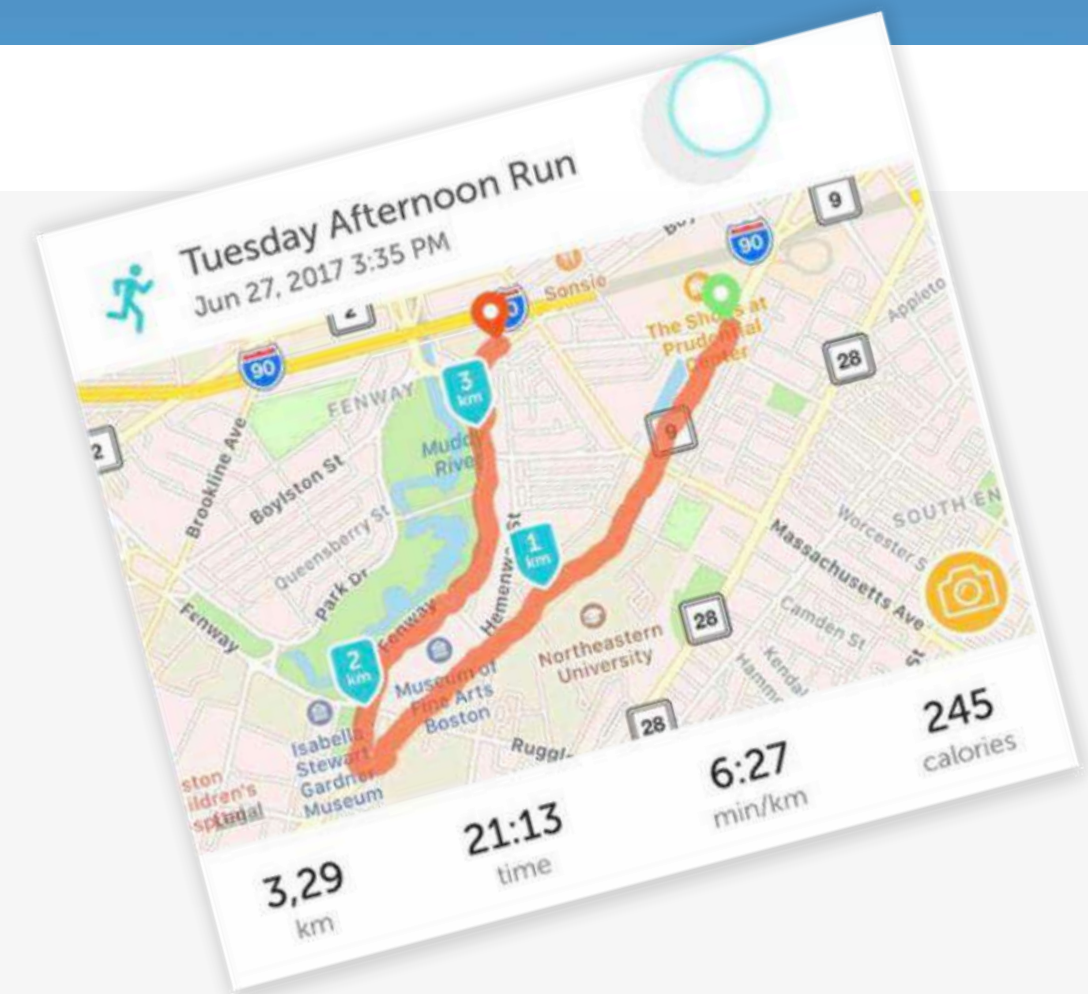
Tuesday Afternoon Run
Jun 27, 2017 3:35 PM

9
90
Sonsie
The Shops at Prudential Center
Appleto
2
90
FENWAY
3 km
28
Muddy River
2
Brookline Ave
Boylston St
9
Queensberry St
Hemenway St
1 km
SOUTH EN
Worcester S
Park Dr
Massachusetts Ave
Fenway
Fenway
Northeastern University
28
Camden St
2 km
Museum of Fine Arts Boston
Kendal
Hammo
28
Isabella Stewart Gardner Museum
Ruggl
ston
ildren's
spLegal

3,29
km
21:13
time
6:27
min/km
245
calories